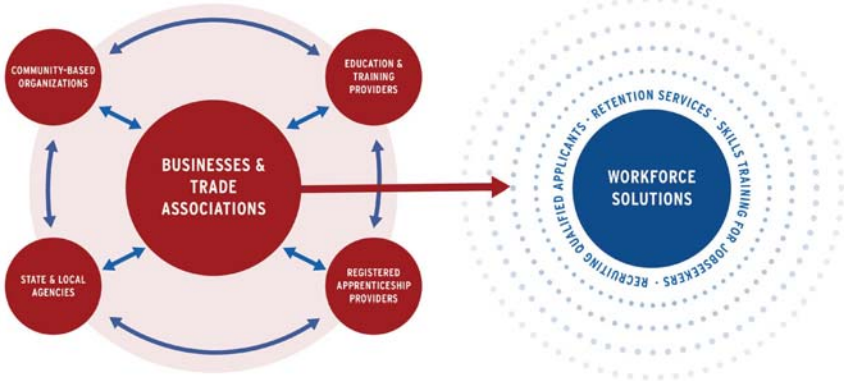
COMMUNITY-BASED ORGANIZATIONS

EDUCATION & TRAINING PROVIDERS

BUSINESSES & TRADE ASSOCIATIONS

STATE & LOCAL AGENCIES

REGISTERED APPRENTICESHIP PROVIDERS

WORKFORCE SOLUTIONS

RECRUITING QUALIFIED APPLICANTS · RETENTION SERVICES · SKILLS TRAINING FOR JOBSEEKERS ·